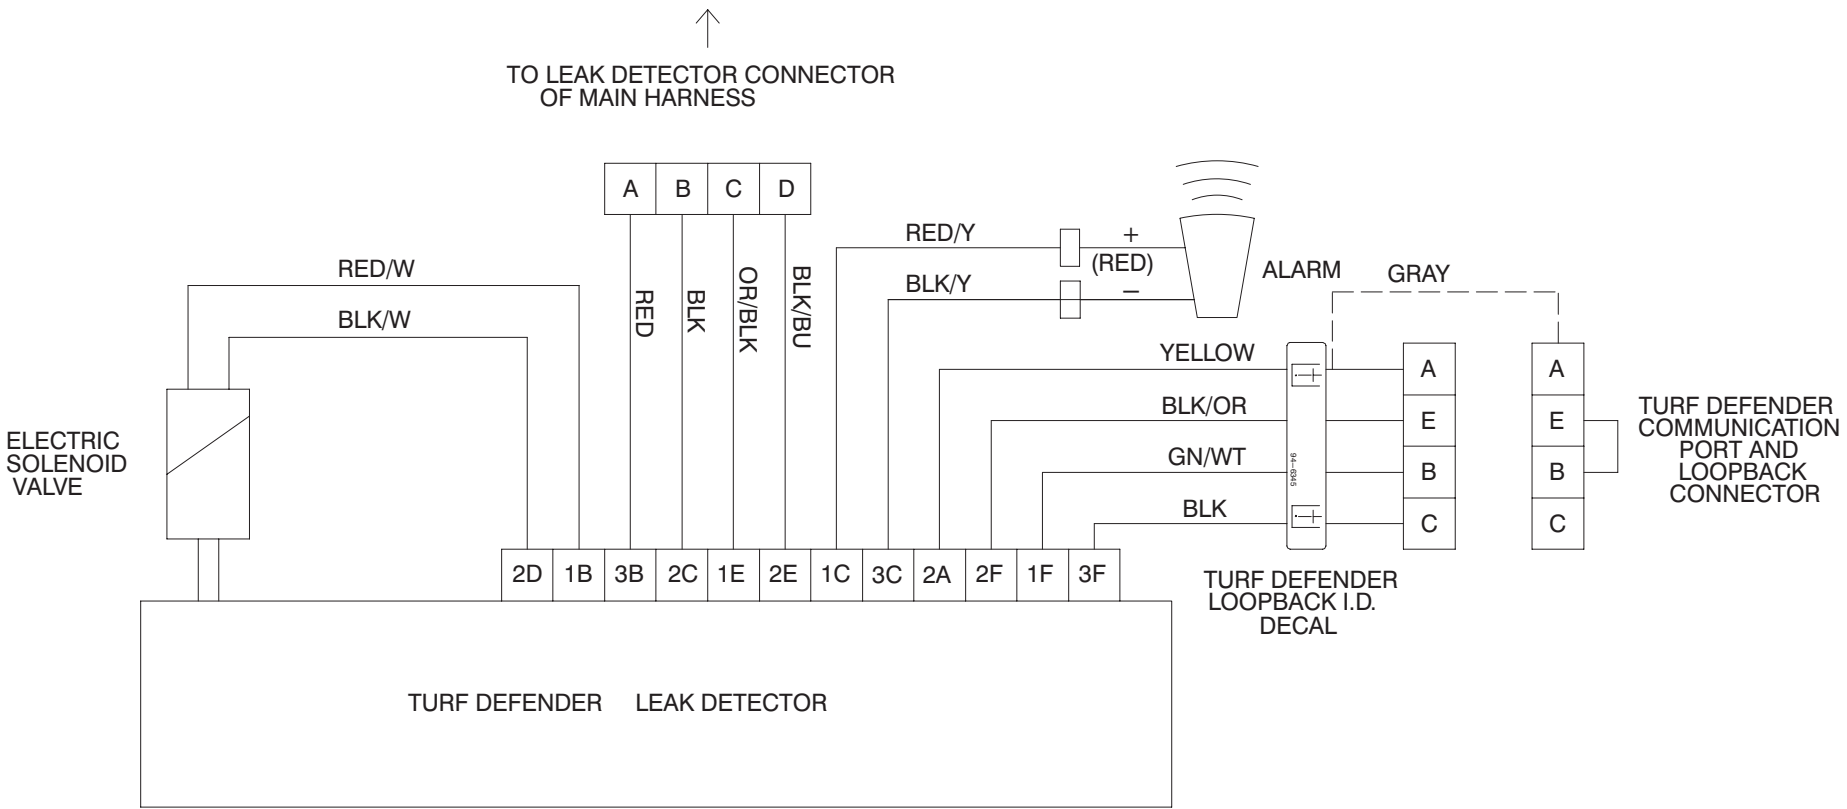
TO LEAK DETECTOR CONNECTOR OF MAIN HARNESS

A B C D

RED BLK OR/BLK BLK/BU

RED/Y

+

(RED)

BLK/Y

−

ALARM

GRAY

RED/W

BLK/W

YELLOW

BLK/OR

GN/WT

BLK

94-6345

A
E
B
C

A
E
B
C

TURF DEFENDER COMMUNICATION PORT AND LOOPBACK CONNECTOR

ELECTRIC SOLENOID VALVE

2D 1B 3B 2C 1E 2E 1C 3C 2A 2F 1F 3F

TURF DEFENDER LOOPBACK I.D. DECAL

TURF DEFENDER LEAK DETECTOR